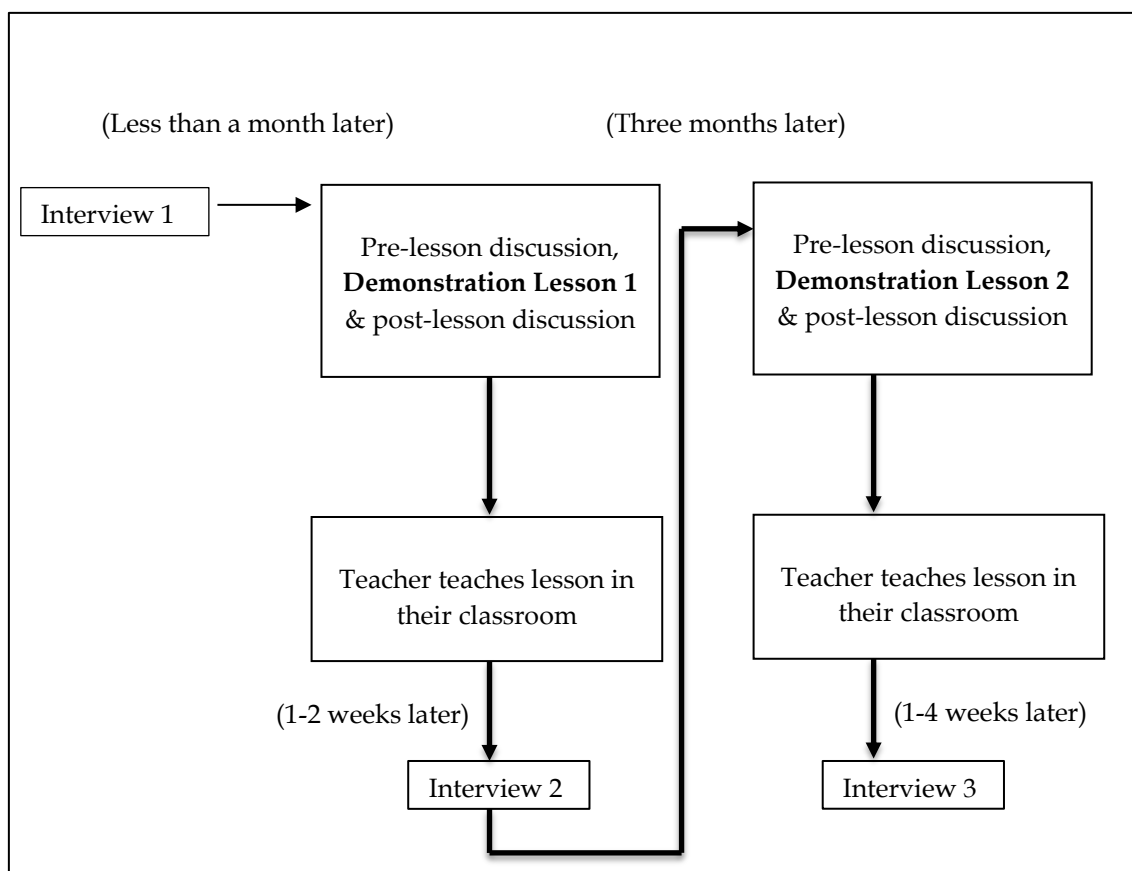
(Less than a month later)

(Three months later)

Interview 1

Pre-lesson discussion, **Demonstration Lesson 1** & post-lesson discussion

Pre-lesson discussion, **Demonstration Lesson 2** & post-lesson discussion

Teacher teaches lesson in their classroom

Teacher teaches lesson in their classroom

(1-2 weeks later)

(1-4 weeks later)

Interview 2

Interview 3